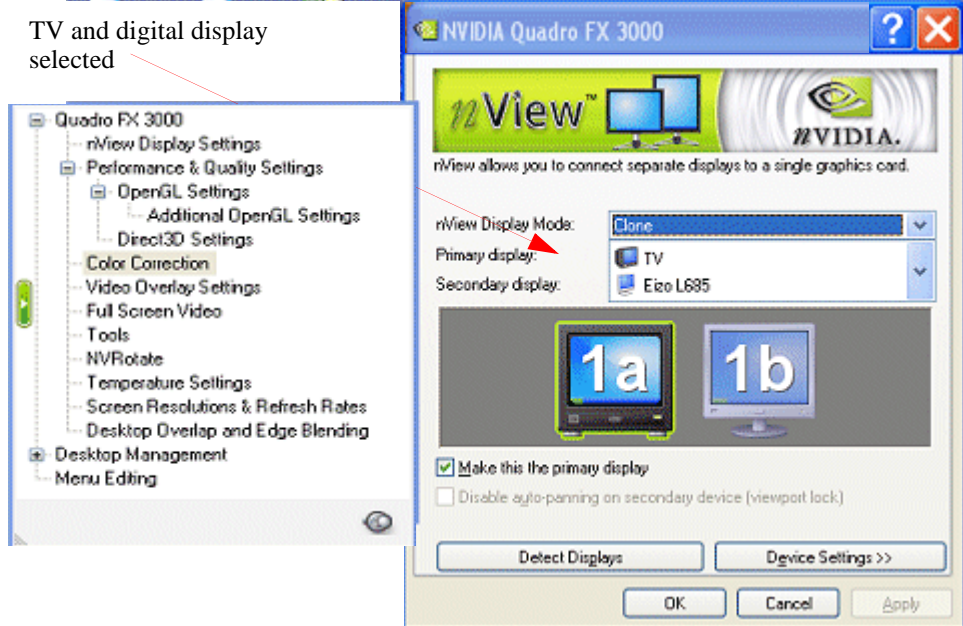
TV and digital display selected

NVIDIA Quadro FX 3000

nView™

NVIDIA.

nView allows you to connect separate displays to a single graphics card.

Quadro FX 3000
nView Display Settings
Performance & Quality Settings
OpenGL Settings
Additional OpenGL Settings
Direct3D Settings
Color Correction
Video Overlay Settings
Full Screen Video
Tools
NVRotate
Temperature Settings
Screen Resolutions & Refresh Rates
Desktop Overlap and Edge Blending
Desktop Management
Menu Editing

nView Display Mode: Clone
Primary display: TV
Secondary display: Eizo L685

1a
1b

Make this the primary display
Disable auto-panning on secondary device (viewport lock)

Detect Displays
Device Settings >>

OK
Cancel
Apply